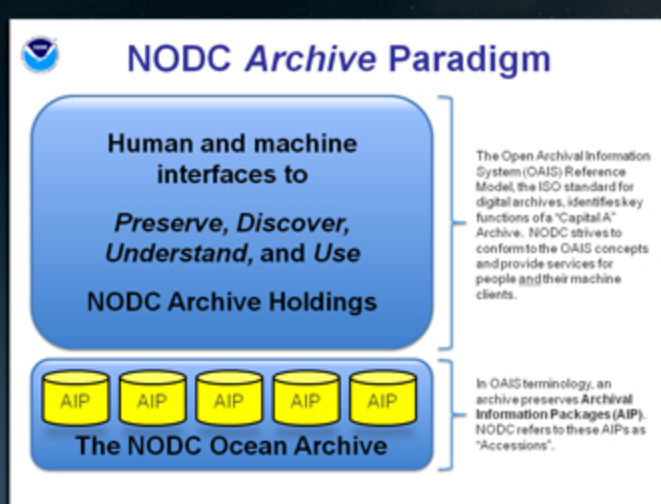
NODC *Archive* Paradigm

Human and machine interfaces to

*Preserve, Discover, Understand,* and *Use*

NODC Archive Holdings

The Open Archival Information System (OAIS) Reference Model, the ISO standard for digital archives, identifies key functions of a "Capital A" Archive. NODC strives to conform to the OAIS concepts and provide services for people and their machine clients.

AIP AIP AIP AIP AIP

The NODC Ocean Archive

In OAIS terminology, an archive preserves **Archival Information Packages (AIP)**. NODC refers to these AIPs as "Accessions".